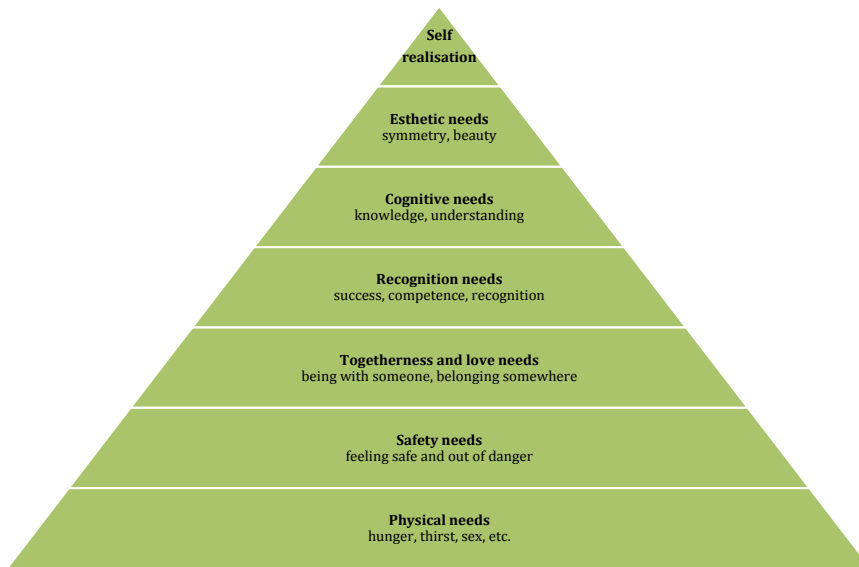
Self realisation

Esthetic needs
symmetry, beauty

Cognitive needs
knowledge, understanding

Recognition needs
success, competence, recognition

Togetherness and love needs
being with someone, belonging somewhere

Safety needs
feeling safe and out of danger

Physical needs
hunger, thirst, sex, etc.